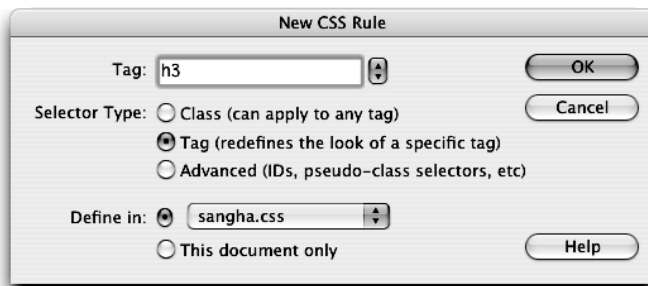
New CSS Rule

Tag: h3

OK

Cancel

Selector Type: Class (can apply to any tag)

Tag (redefines the look of a specific tag)

Advanced (IDs, pseudo-class selectors, etc)

Define in: sangha.css

This document only

Help